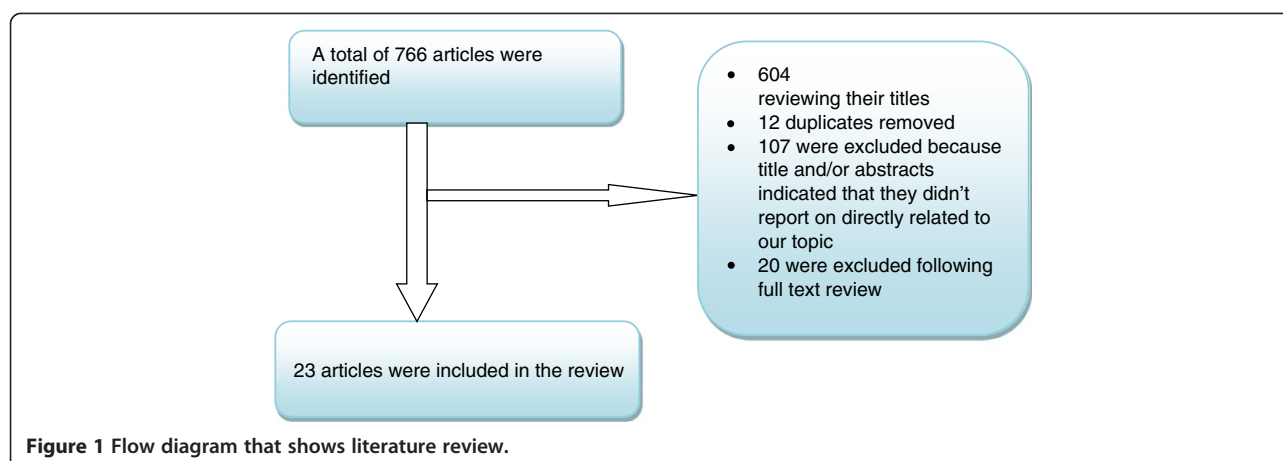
A total of 766 articles were identified

- 604
reviewing their titles
- 12 duplicates removed
- 107 were excluded because title and/or abstracts indicated that they didn't report on directly related to our topic
- 20 were excluded following full text review

23 articles were included in the review

**Figure 1 Flow diagram that shows literature review.**